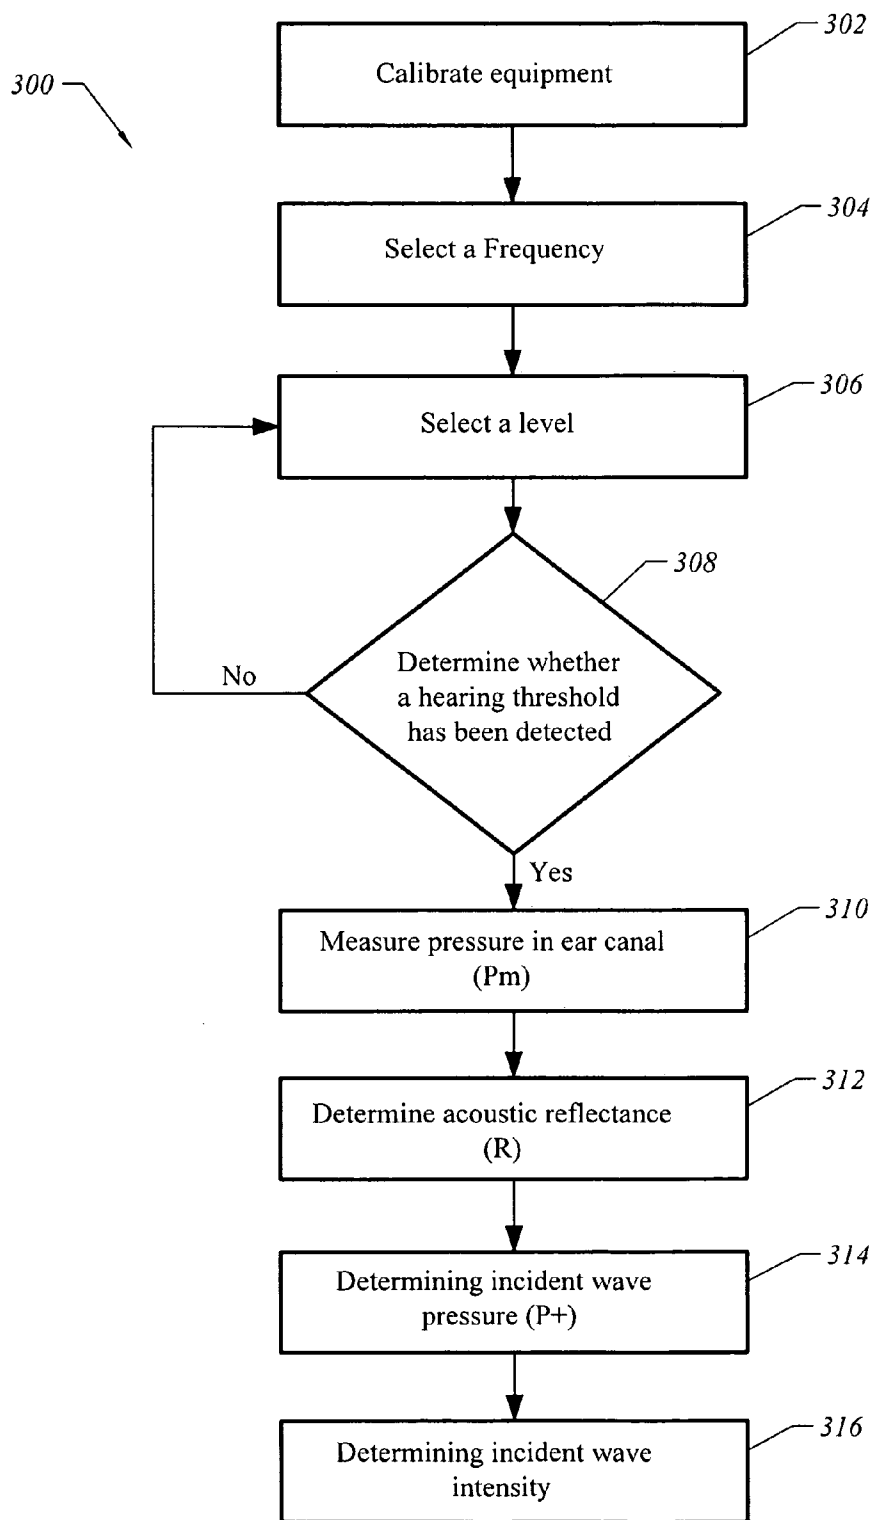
300

302
Calibrate equipment

304
Select a Frequency

306
Select a level

308
Determine whether a hearing threshold has been detected

No

Yes

310
Measure pressure in ear canal (Pm)

312
Determine acoustic reflectance (R)

314
Determining incident wave pressure (P+)

316
Determining incident wave intensity